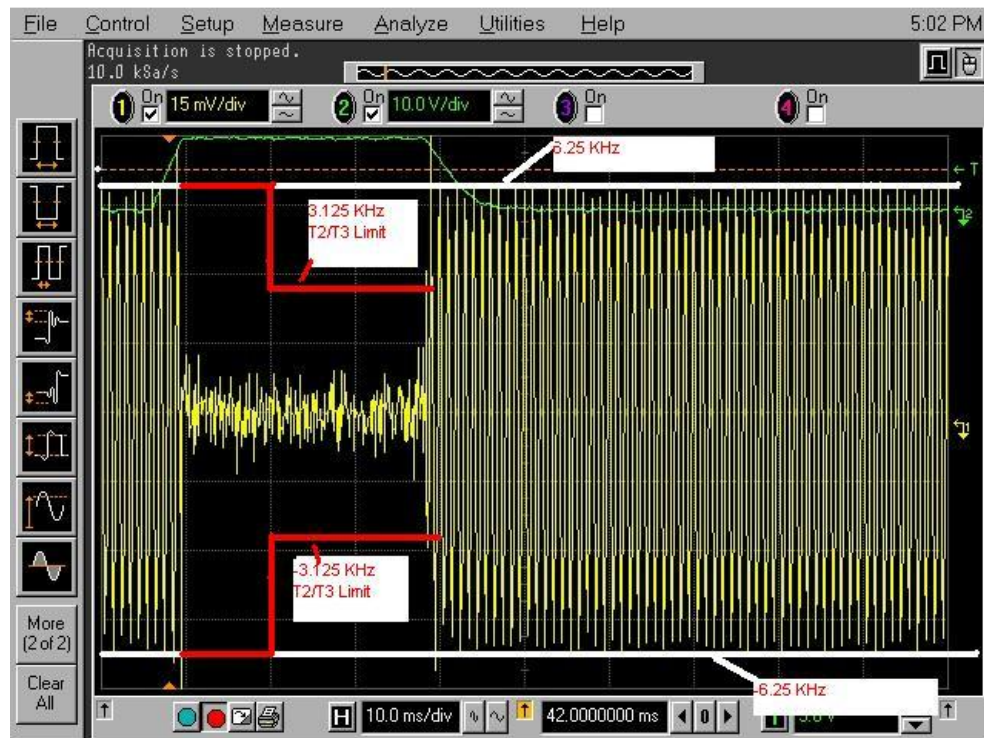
File Control Setup Measure Analyze Utilities Help 5:02 PM

Acquisition is stopped.
10.0 kSa/s

1 On 15 mV/div
2 On 10.0 V/div
3 On
4 On

6.25 KHz

3.125 KHz
T2/T3 Limit

-3.125 KHz
T2/T3 Limit

-6.25 KHz

T
2
1

More (2 of 2)

Clear All

H 10.0 ms/div
42.0000000 ms
0
3.0 V